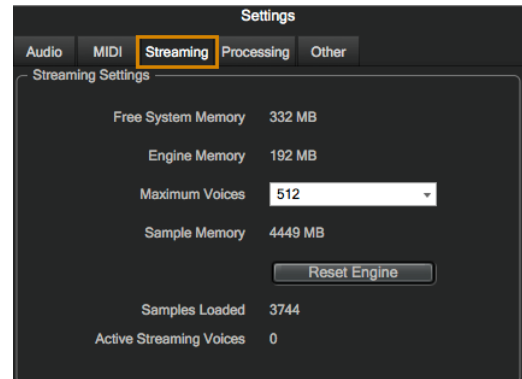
Settings

Audio MIDI Streaming Processing Other

Streaming Settings

Free System Memory 332 MB

Engine Memory 192 MB

Maximum Voices 512

Sample Memory 4449 MB

Reset Engine

Samples Loaded 3744

Active Streaming Voices 0